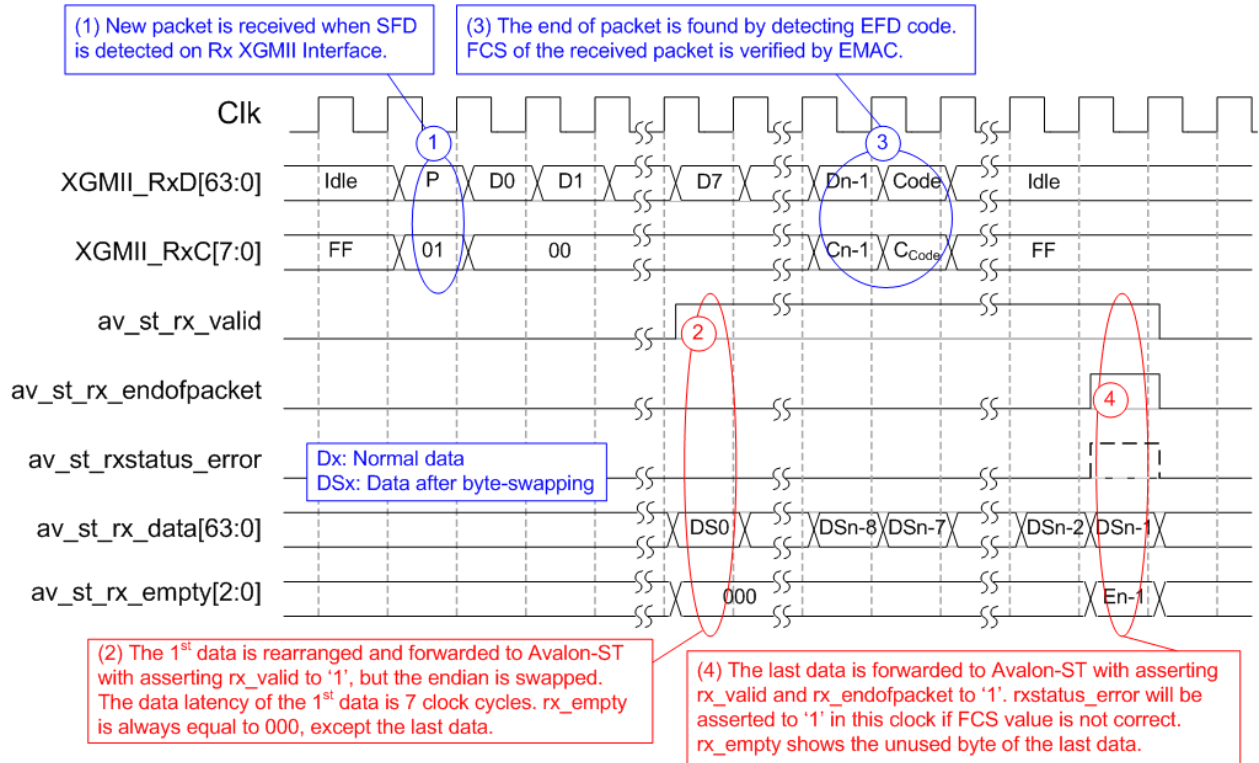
(1) New packet is received when SFD is detected on Rx XGMII Interface.

(3) The end of packet is found by detecting EFD code. FCS of the received packet is verified by EMAC.

Clk

1

3

XGMII_RxD[63:0]

Idle

P

D0

D1

D7

Dn-1

Code

Idle

XGMII_RxC[7:0]

FF

01

00

Cn-1

$C_{Code}$

FF

av_st_rx_valid

2

av_st_rx_endofpacket

4

av_st_rxstatus_error

Dx: Normal data
DSx: Data after byte-swapping

av_st_rx_data[63:0]

DS0

DSn-8

DSn-7

DSn-2

DSn-1

av_st_rx_empty[2:0]

000

En-1

(2) The 1$^{st}$ data is rearranged and forwarded to Avalon-ST with asserting rx_valid to '1', but the endian is swapped. The data latency of the 1$^{st}$ data is 7 clock cycles. rx_empty is always equal to 000, except the last data.

(4) The last data is forwarded to Avalon-ST with asserting rx_valid and rx_endofpacket to '1'. rxstatus_error will be asserted to '1' in this clock if FCS value is not correct. rx_empty shows the unused byte of the last data.